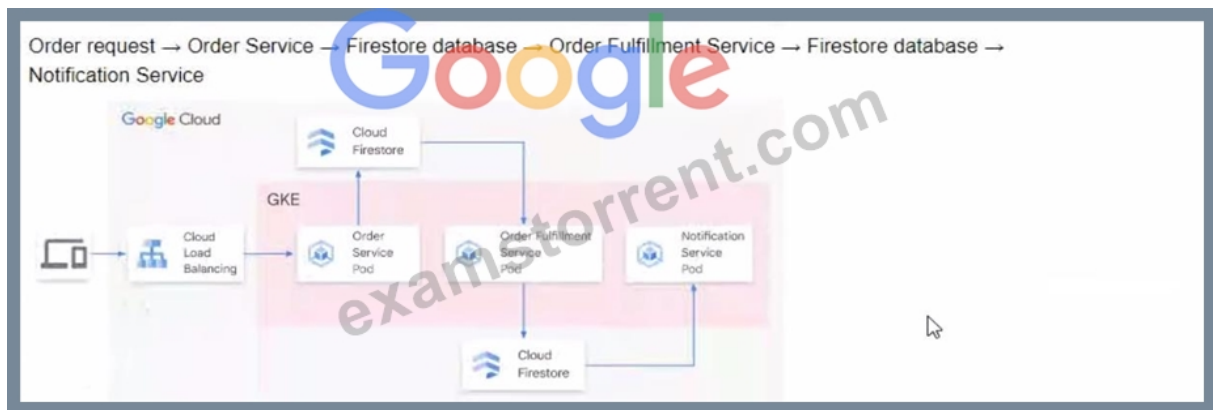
Order request → Order Service → Firestore database → Order Fulfillment Service → Firestore database → Notification Service

Google Cloud

Cloud Firestore

GKE

Cloud Load Balancing

Order Service Pod

Order Fulfillment Service Pod

Notification Service Pod

Cloud Firestore

Google

examstorrent.com